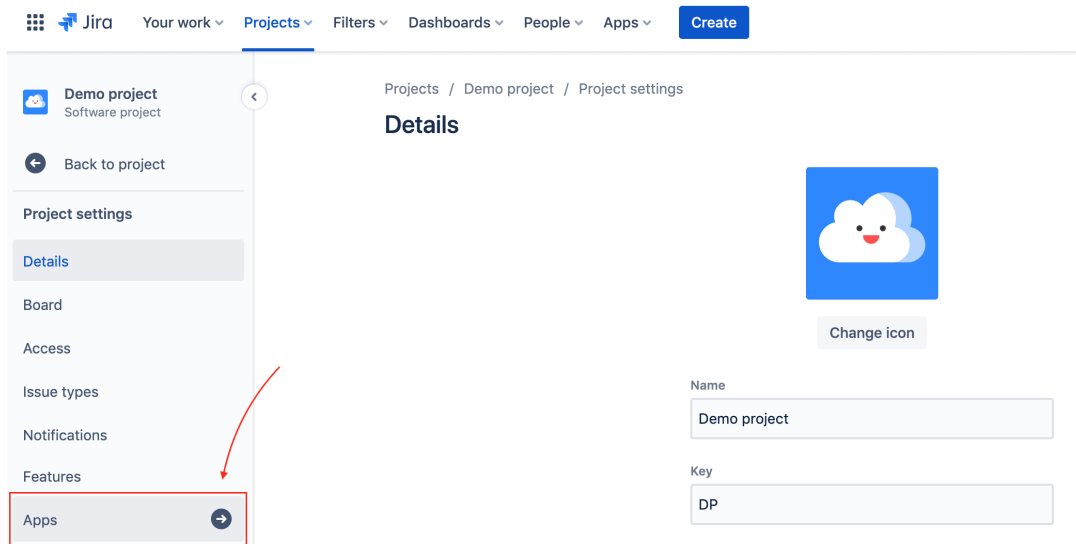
Jira Your work Projects Filters Dashboards People Apps Create

Demo project
Software project

Back to project

Project settings

Details

Board

Access

Issue types

Notifications

Features

Apps

Projects / Demo project / Project settings

Details

Change icon

Name

Demo project

Key

DP